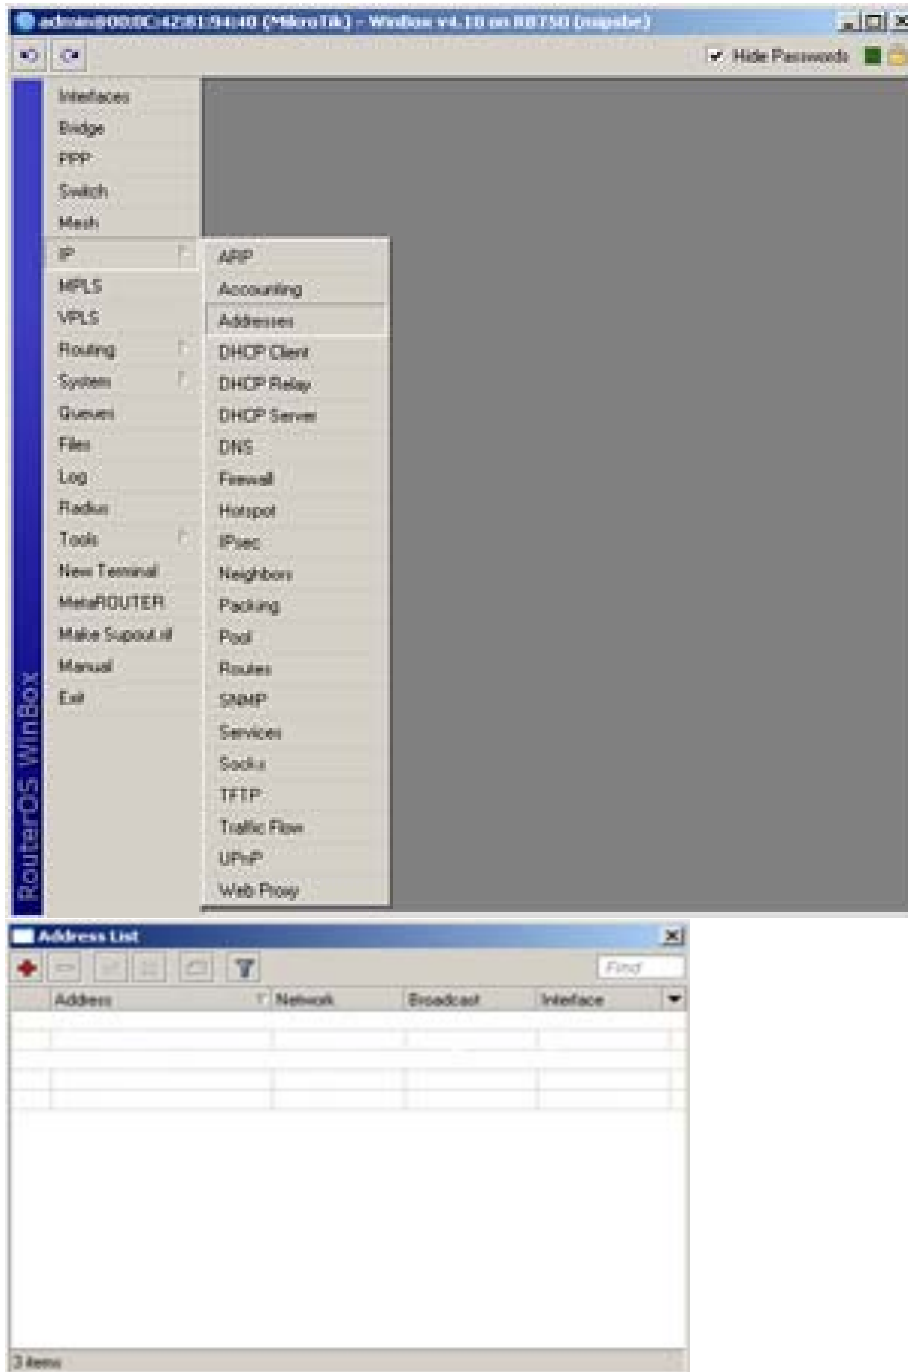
admin@00:0C:42:81:94:40 (MikroTik) - WinBox v4.10 on RB750 (mipsbe)

Hide Passwords

Interfaces
Bridge
PPP
Switch
Mesh
IP
MPLS
VPLS
Routing
System
Queues
Files
Log
Radius
Tools
New Terminal
MetaROUTER
Make Supout.rif
Manual
Exit

ARP
Accounting
Addresses
DHCP Client
DHCP Relay
DHCP Server
DNS
Firewall
Hotspot
IPsec
Neighbors
Packing
Pool
Routes
SNMP
Services
Socks
TFTP
Traffic Flow
UPnP
Web Proxy

RouterOS WinBox

Address List

Find

| Address | Network | Broadcast | Interface |
|---|---|---|---|
| | | | |
| | | | |
| | | | |

3 items